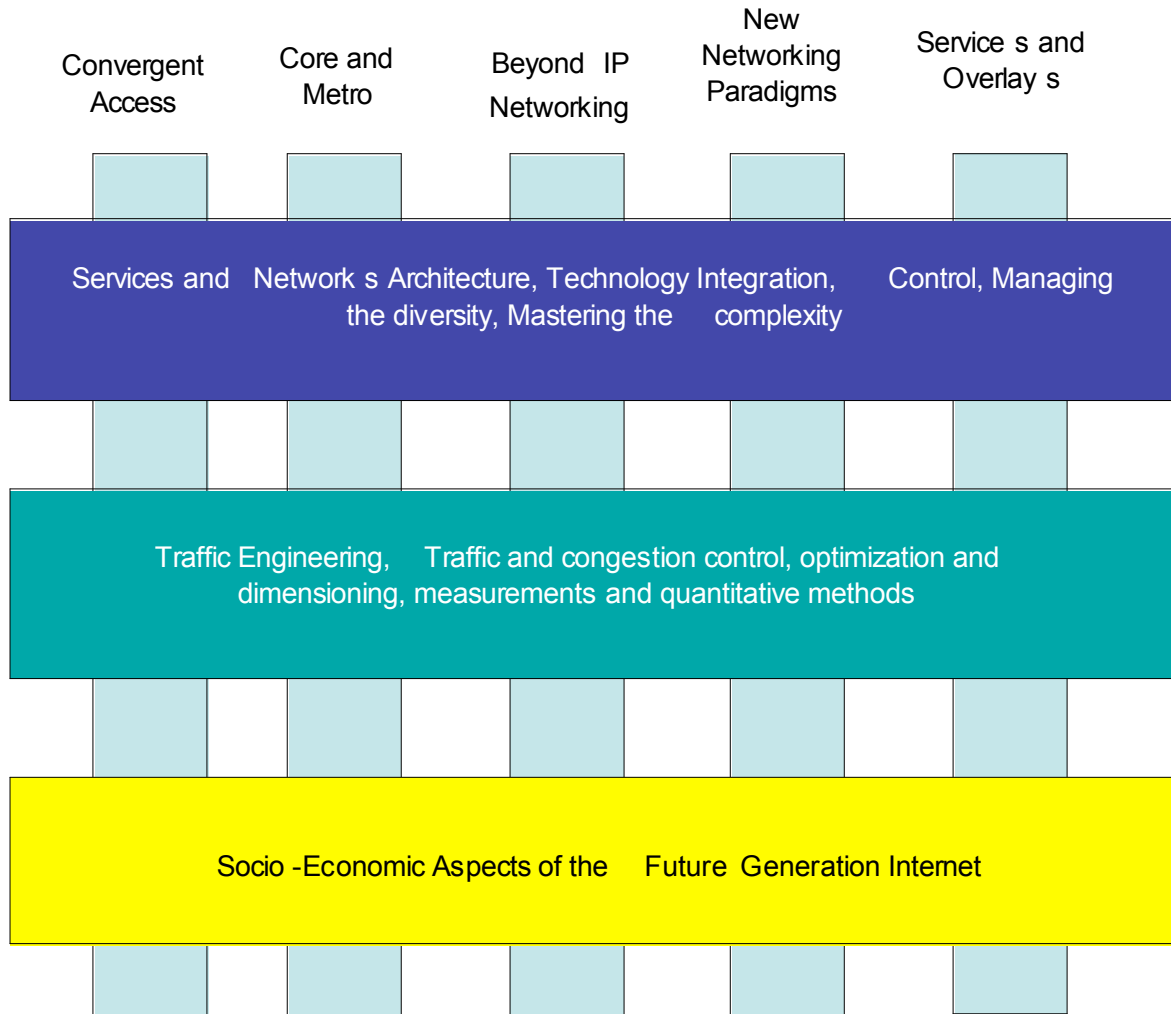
Convergent Access

Core and Metro

Beyond IP Networking

New Networking Paradigms

Service s and Overlay s

Services and Network s Architecture, Technology Integration, Control, Managing the diversity, Mastering the complexity

Traffic Engineering, Traffic and congestion control, optimization and dimensioning, measurements and quantitative methods

Socio -Economic Aspects of the Future Generation Internet